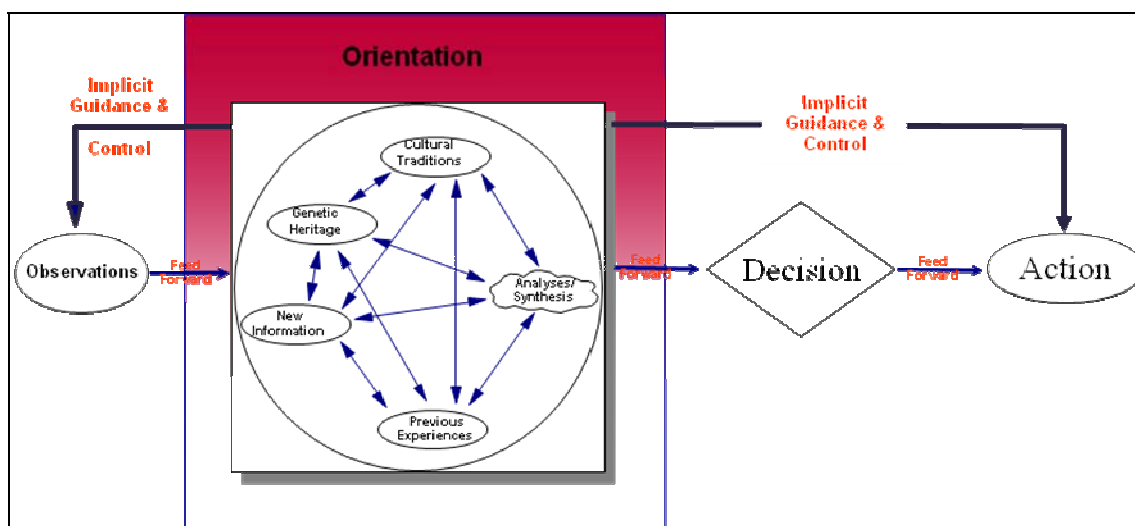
Orientation

Implicit Guidance & Control

Implicit Guidance & Control

Cultural Traditions

Genetic Heritage

Analyses/ Synthesis

New Information

Previous Experiences

Observations

Feed Forward

Feed Forward

Decision

Feed Forward

Action